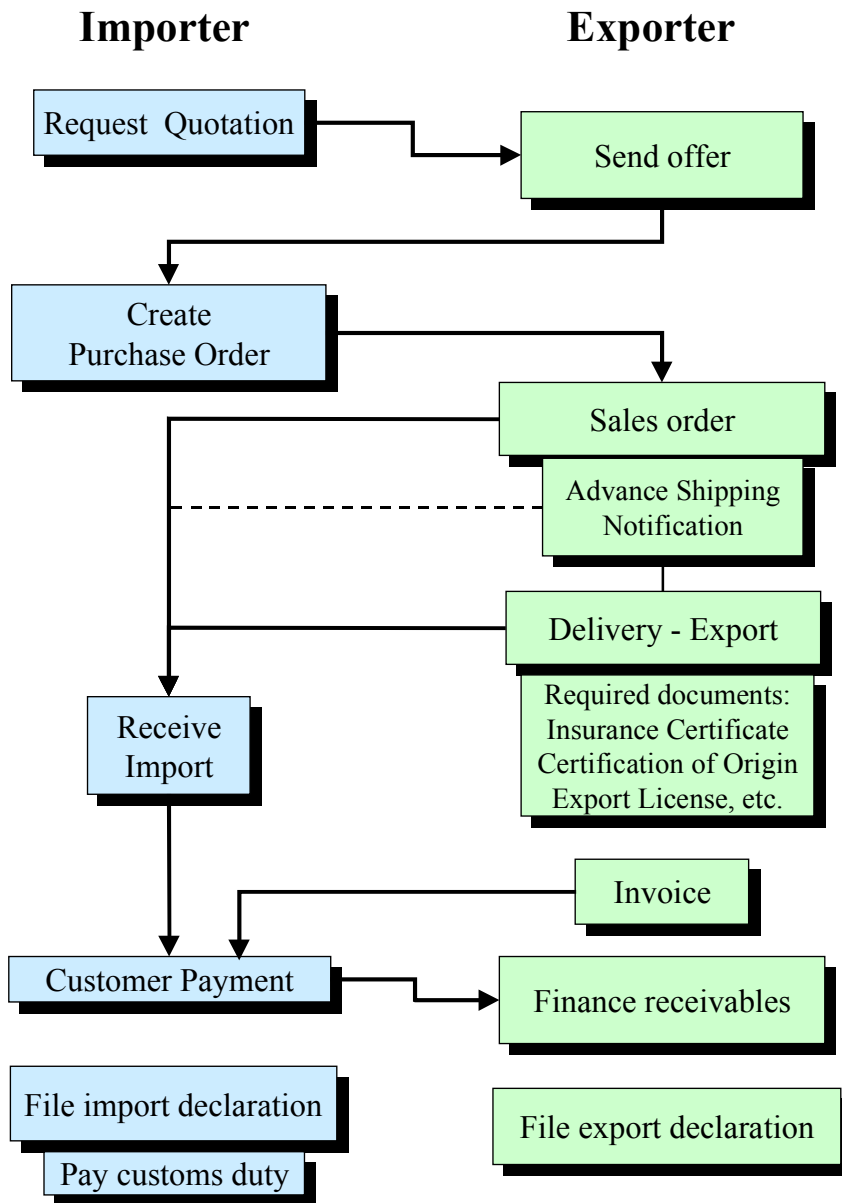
Importer

Exporter

Request Quotation

Send offer

Create Purchase Order

Sales order

Advance Shipping Notification

Delivery - Export

Required documents: Insurance Certificate Certification of Origin Export License, etc.

Receive Import

Invoice

Customer Payment

Finance receivables

File import declaration

Pay customs duty

File export declaration